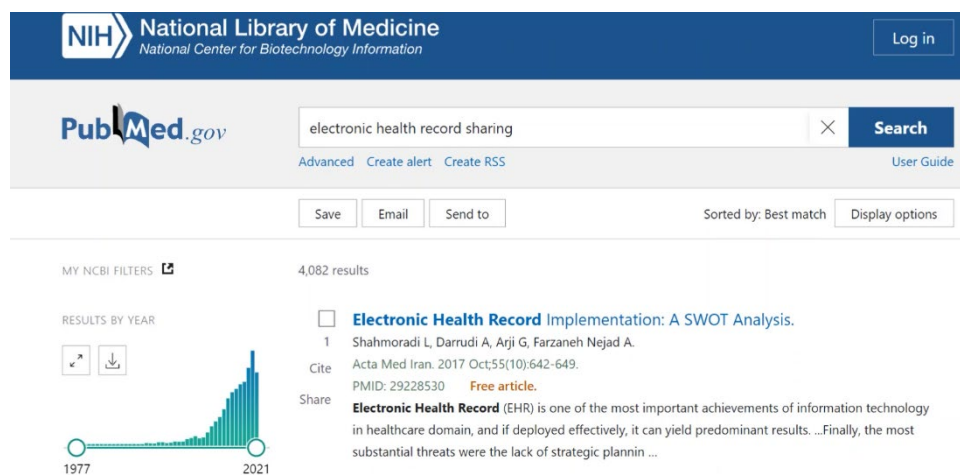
NIH National Library of Medicine
National Center for Biotechnology Information

Log in

PubMed.gov

electronic health record sharing

Search

Advanced Create alert Create RSS

User Guide

Save Email Send to

Sorted by: Best match Display options

MY NCBI FILTERS

4,082 results

RESULTS BY YEAR

1977 2021

Electronic Health Record Implementation: A SWOT Analysis.

1

Shahmoradi L, Darrudi A, Arji G, Farzaneh Nejad A.

Cite

Acta Med Iran. 2017 Oct;55(10):642-649.

PMID: 29228530 Free article.

Share

Electronic Health Record (EHR) is one of the most important achievements of information technology in healthcare domain, and if deployed effectively, it can yield predominant results. ...Finally, the most substantial threats were the lack of strategic plannin ...